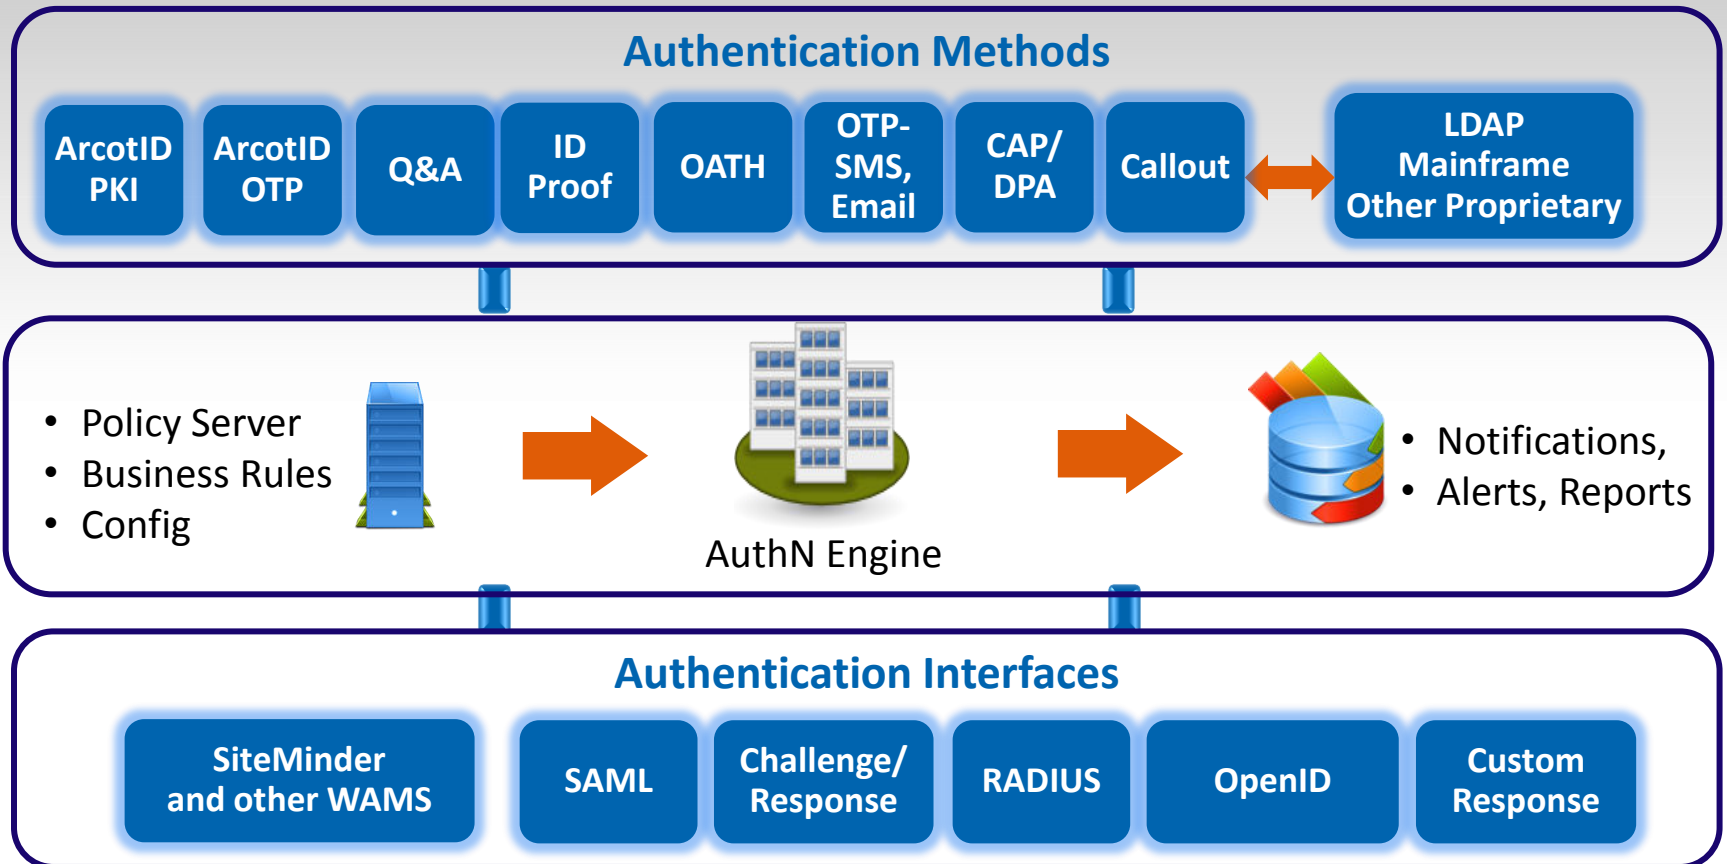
Authentication Methods

ArcotID PKI

ArcotID OTP

Q&A

ID Proof

OATH

OTP-SMS, Email

CAP/ DPA

Callout

LDAP Mainframe Other Proprietary

- Policy Server
- Business Rules
- Config

AuthN Engine

- Notifications,
- Alerts, Reports

Authentication Interfaces

SiteMinder and other WAMS

SAML

Challenge/ Response

RADIUS

OpenID

Custom Response